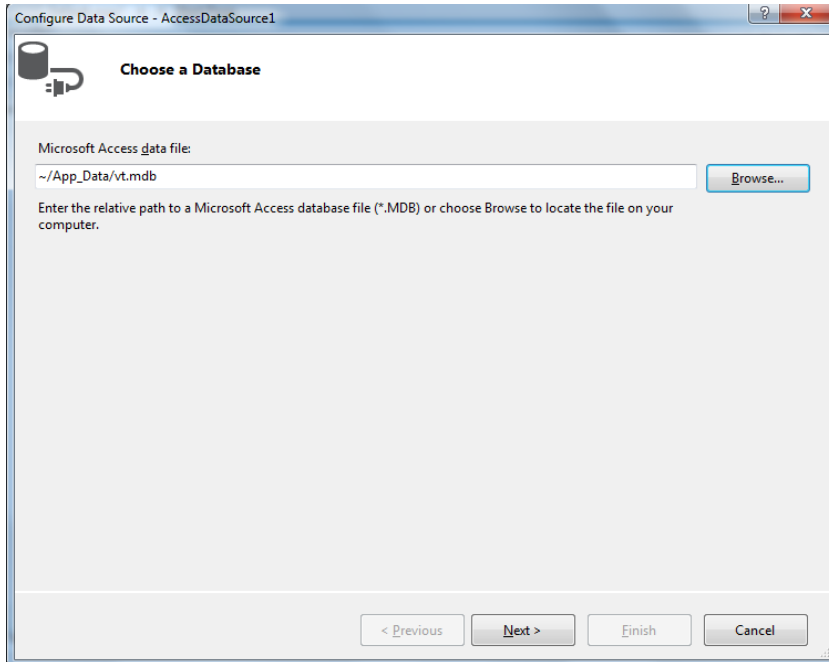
Configure Data Source - AccessDataSource1

?

x

Choose a Database

Microsoft Access data file:

~/App_Data/vt.mdb

Browse...

Enter the relative path to a Microsoft Access database file (*.MDB) or choose Browse to locate the file on your computer.

< Previous

Next >

Finish

Cancel